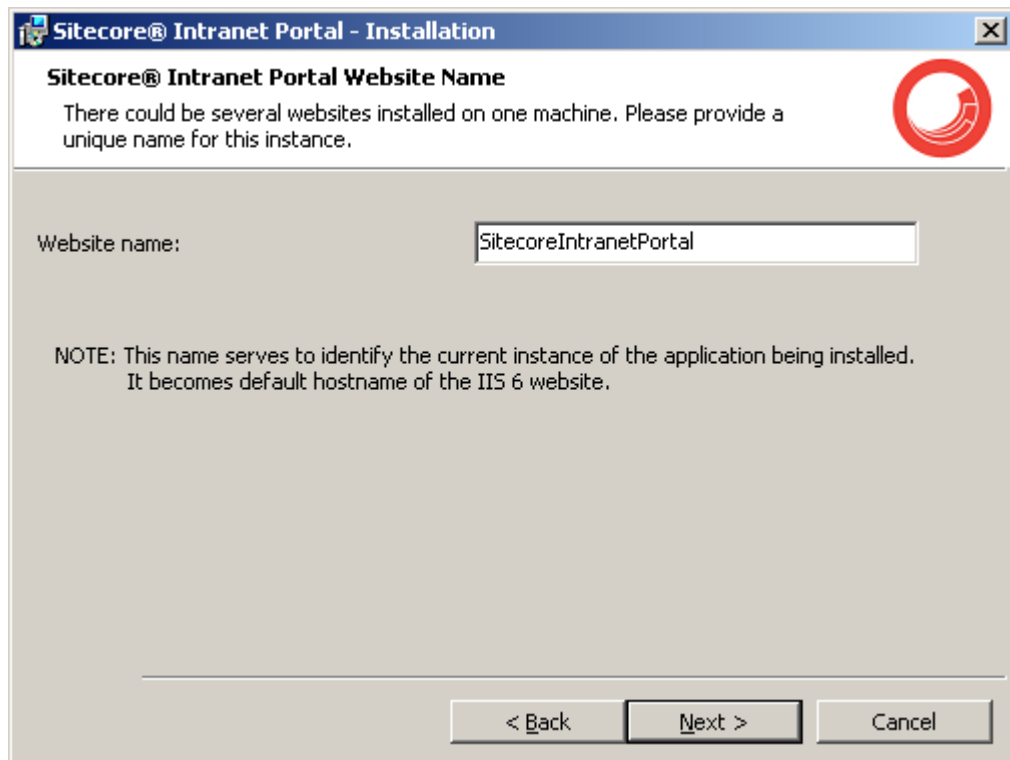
Sitecore® Intranet Portal - Installation

Sitecore® Intranet Portal Website Name

There could be several websites installed on one machine. Please provide a unique name for this instance.

Website name:

SitecoreIntranetPortal

NOTE: This name serves to identify the current instance of the application being installed. It becomes default hostname of the IIS 6 website.

< Back

Next >

Cancel